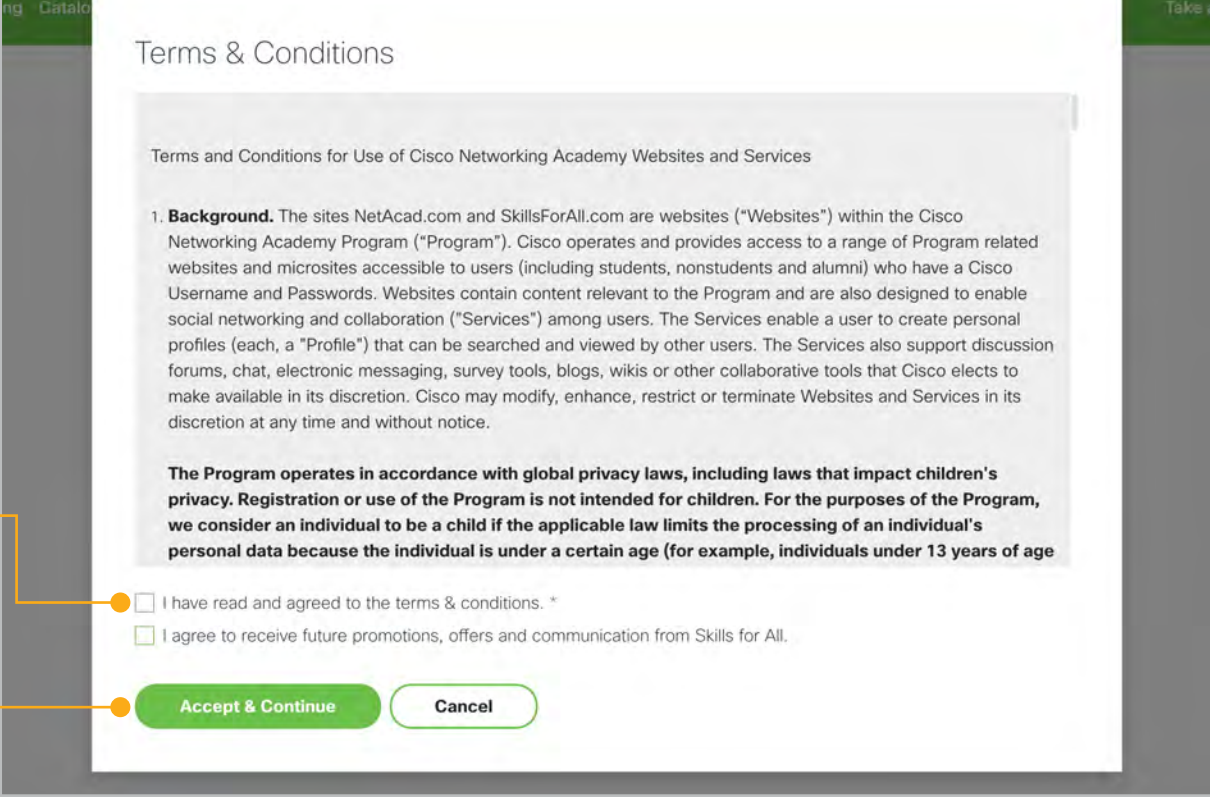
ng Catalo

Take

Terms & Conditions

Terms and Conditions for Use of Cisco Networking Academy Websites and Services

1. **Background.** The sites NetAcad.com and SkillsForAll.com are websites ("Websites") within the Cisco Networking Academy Program ("Program"). Cisco operates and provides access to a range of Program related websites and microsites accessible to users (including students, nonstudents and alumni) who have a Cisco Username and Passwords. Websites contain content relevant to the Program and are also designed to enable social networking and collaboration ("Services") among users. The Services enable a user to create personal profiles (each, a "Profile") that can be searched and viewed by other users. The Services also support discussion forums, chat, electronic messaging, survey tools, blogs, wikis or other collaborative tools that Cisco elects to make available in its discretion. Cisco may modify, enhance, restrict or terminate Websites and Services in its discretion at any time and without notice.

**The Program operates in accordance with global privacy laws, including laws that impact children's privacy. Registration or use of the Program is not intended for children. For the purposes of the Program, we consider an individual to be a child if the applicable law limits the processing of an individual's personal data because the individual is under a certain age (for example, individuals under 13 years of age**

I have read and agreed to the terms & conditions. *

I agree to receive future promotions, offers and communication from Skills for All.

Accept & Continue

Cancel